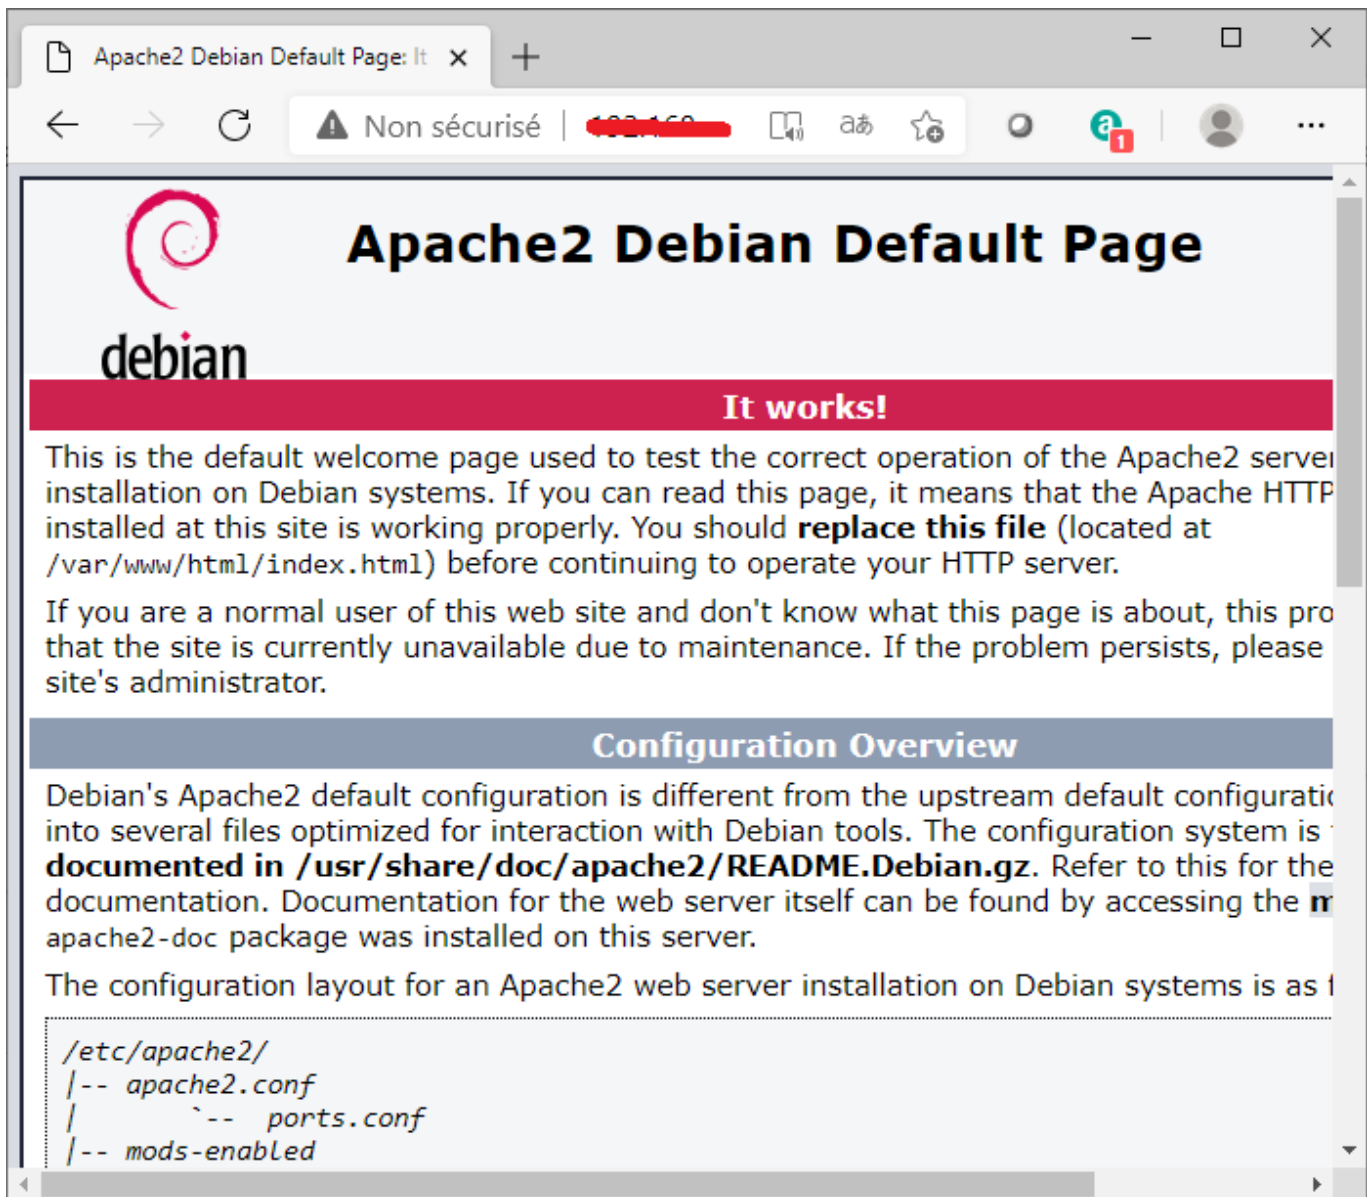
Apache2 Debian Default Page: It

Non sécurisé | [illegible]

debian

Apache2 Debian Default Page

It works!

This is the default welcome page used to test the correct operation of the Apache2 server installation on Debian systems. If you can read this page, it means that the Apache HTTP installed at this site is working properly. You should **replace this file** (located at /var/www/html/index.html) before continuing to operate your HTTP server.

If you are a normal user of this web site and don't know what this page is about, this pro that the site is currently unavailable due to maintenance. If the problem persists, please site's administrator.

Configuration Overview

Debian's Apache2 default configuration is different from the upstream default configuratic into several files optimized for interaction with Debian tools. The configuration system is **documented in /usr/share/doc/apache2/README.Debian.gz**. Refer to this for the documentation. Documentation for the web server itself can be found by accessing the m apache2-doc package was installed on this server.

The configuration layout for an Apache2 web server installation on Debian systems is as f

/etc/apache2/
|-- apache2.conf
|       `--  ports.conf
|-- mods-enabled